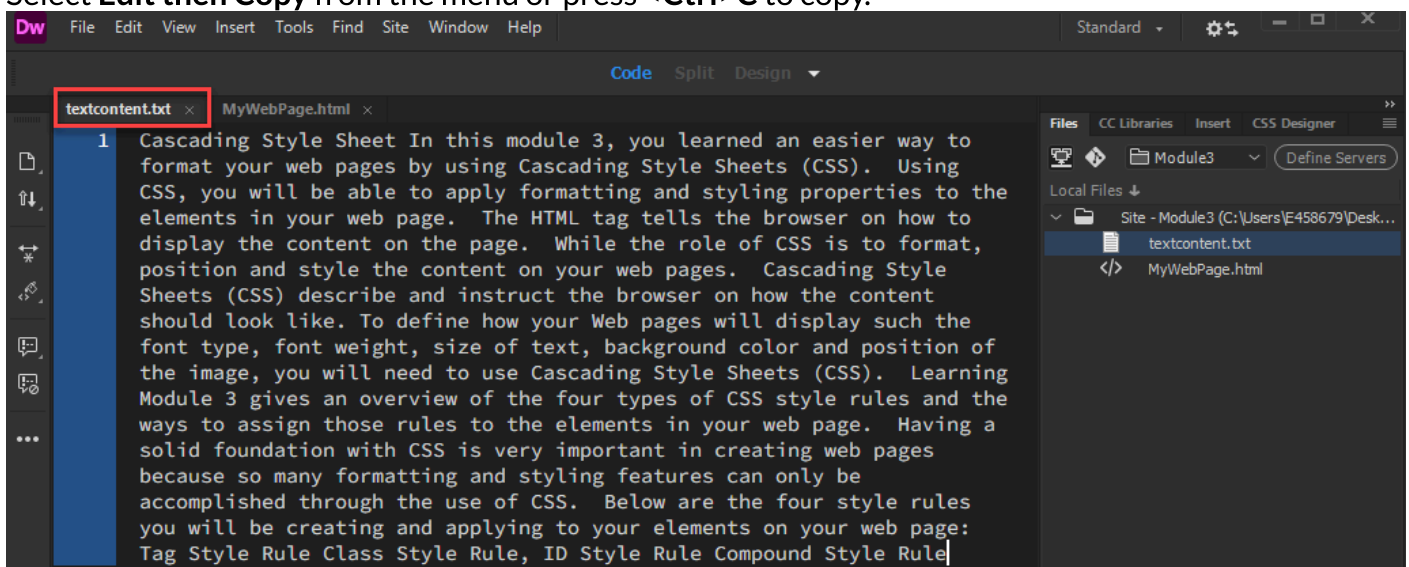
Select Edit then Copy from the menu or press <Ctrl> C to copy.

Dw File Edit View Insert Tools Find Site Window Help Standard

Code Split Design

textcontent.txt × MyWebPage.html ×

1 Cascading Style Sheet In this module 3, you learned an easier way to format your web pages by using Cascading Style Sheets (CSS). Using CSS, you will be able to apply formatting and styling properties to the elements in your web page. The HTML tag tells the browser on how to display the content on the page. While the role of CSS is to format, position and style the content on your web pages. Cascading Style Sheets (CSS) describe and instruct the browser on how the content should look like. To define how your Web pages will display such the font type, font weight, size of text, background color and position of the image, you will need to use Cascading Style Sheets (CSS). Learning Module 3 gives an overview of the four types of CSS style rules and the ways to assign those rules to the elements in your web page. Having a solid foundation with CSS is very important in creating web pages because so many formatting and styling features can only be accomplished through the use of CSS. Below are the four style rules you will be creating and applying to your elements on your web page: Tag Style Rule Class Style Rule, ID Style Rule Compound Style Rule

Files CC Libraries Insert CSS Designer

Module3 Define Servers

Local Files

Site - Module3 (C:\Users\E458679\Desk...

textcontent.txt

MyWebPage.html